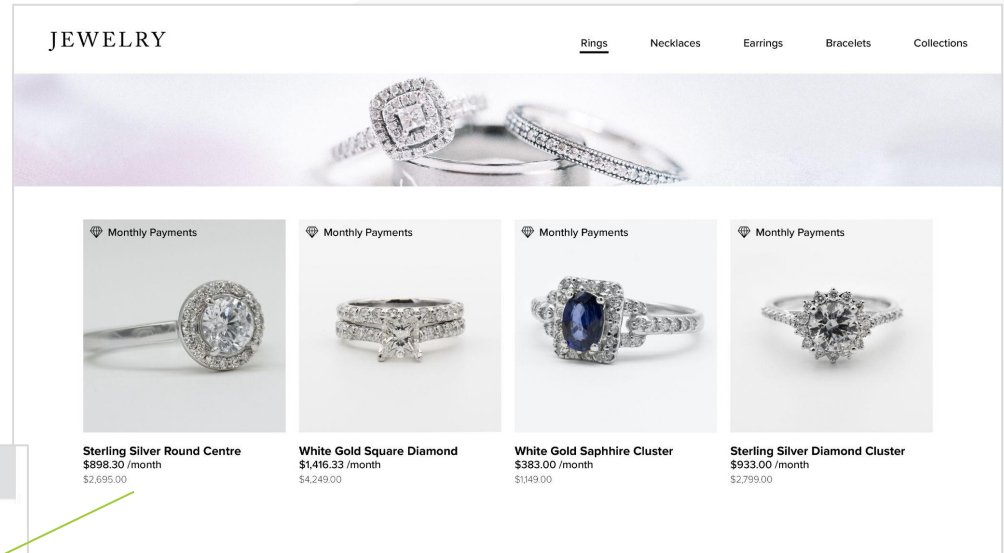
JEWELRY

Rings Necklaces Earrings Bracelets Collections

Monthly Payments

Sterling Silver Round Centre
$898.30 /month
$2,695.00

Monthly Payments

White Gold Square Diamond
$1,416.33 /month
$4,249.00

Monthly Payments

White Gold Saphhire Cluster
$383.00 /month
$1,149.00

Monthly Payments

Sterling Silver Diamond Cluster
$933.00 /month
$2,799.00